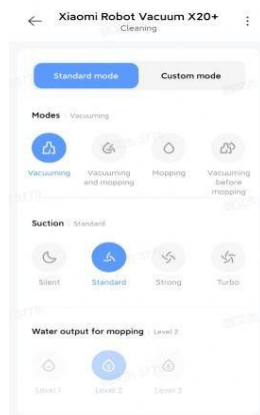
Xiaomi Robot Vacuum X20+
Cleaning

Standard mode
Custom mode

Modes Vacuuming

Vacuuming
Vacuuming and mopping
Mopping
Vacuuming before mopping

Suction Standard

Silent
Standard
Strong
Turbo

Water output for mopping Level 2

Level 1
Level 2
Level 3